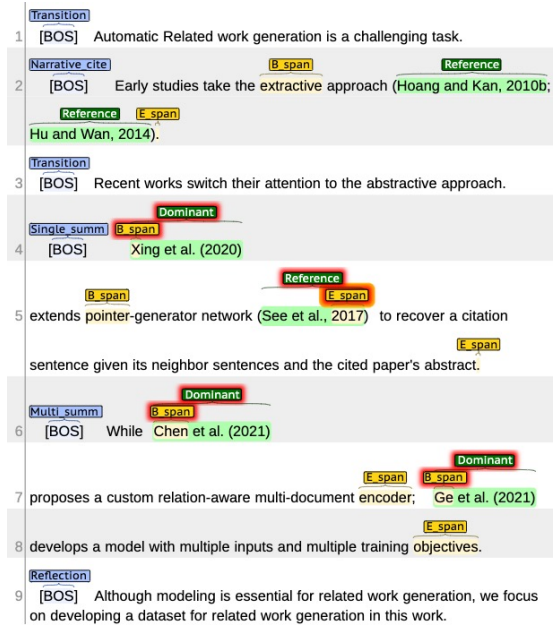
Transition
1 [BOS] Automatic Related work generation is a challenging task.

Narrative_cite B_span Reference
2 [BOS] Early studies take the extractive approach (Hoang and Kan, 2010b;
Reference E_span
Hu and Wan, 2014).

Transition
3 [BOS] Recent works switch their attention to the abstractive approach.

Dominant
Single_summ B_span
4 [BOS] Xing et al. (2020)

Reference
B_span E_span
5 extends pointer-generator network (See et al., 2017) to recover a citation
E_span
sentence given its neighbor sentences and the cited paper's abstract.

Dominant
Multi_summ B_span
6 [BOS] While Chen et al. (2021)

Dominant
E_span B_span
7 proposes a custom relation-aware multi-document encoder; Ge et al. (2021)

E_span
8 develops a model with multiple inputs and multiple training objectives.

Reflection
9 [BOS] Although modeling is essential for related work generation, we focus on developing a dataset for related work generation in this work.